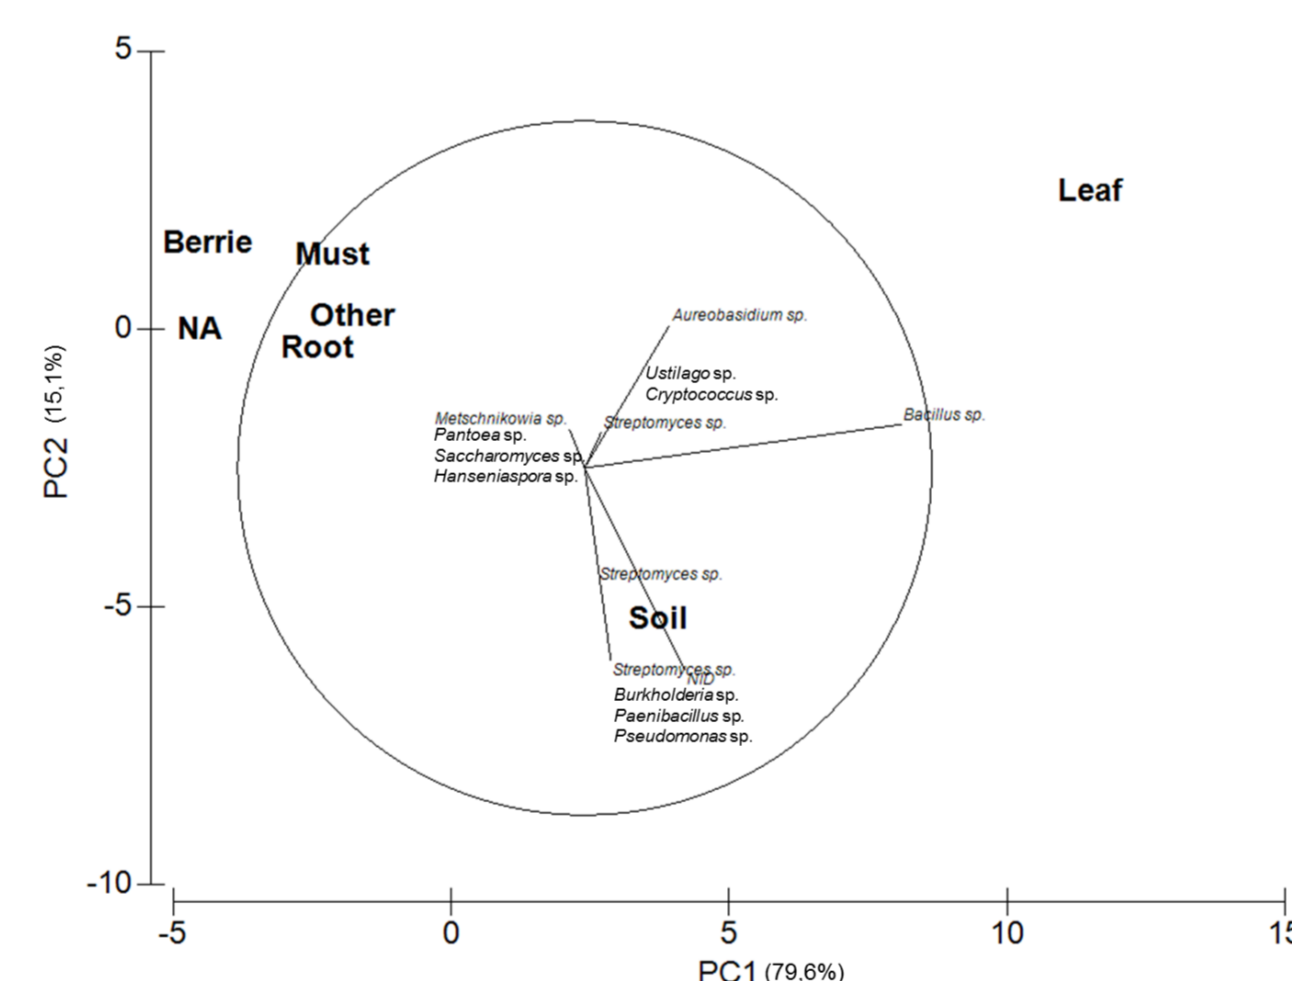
5

0

-5

-10

PC2 (15,1%)

Leaf

Berrie

Must

Other

NA

Root

Aureobasidium sp.

Ustilago sp.
Cryptococcus sp.

Bacillus sp.

Metschnikowia sp.
Pantoea sp.
Saccharomyces sp.
Hanseniaspora sp.

Streptomyces sp.

Streptomyces sp.

Soil

Streptomyces sp.
NID
Burkholderia sp.
Paenibacillus sp.
Pseudomonas sp.

-5 0 5 10 15

PC1 (79,6%)